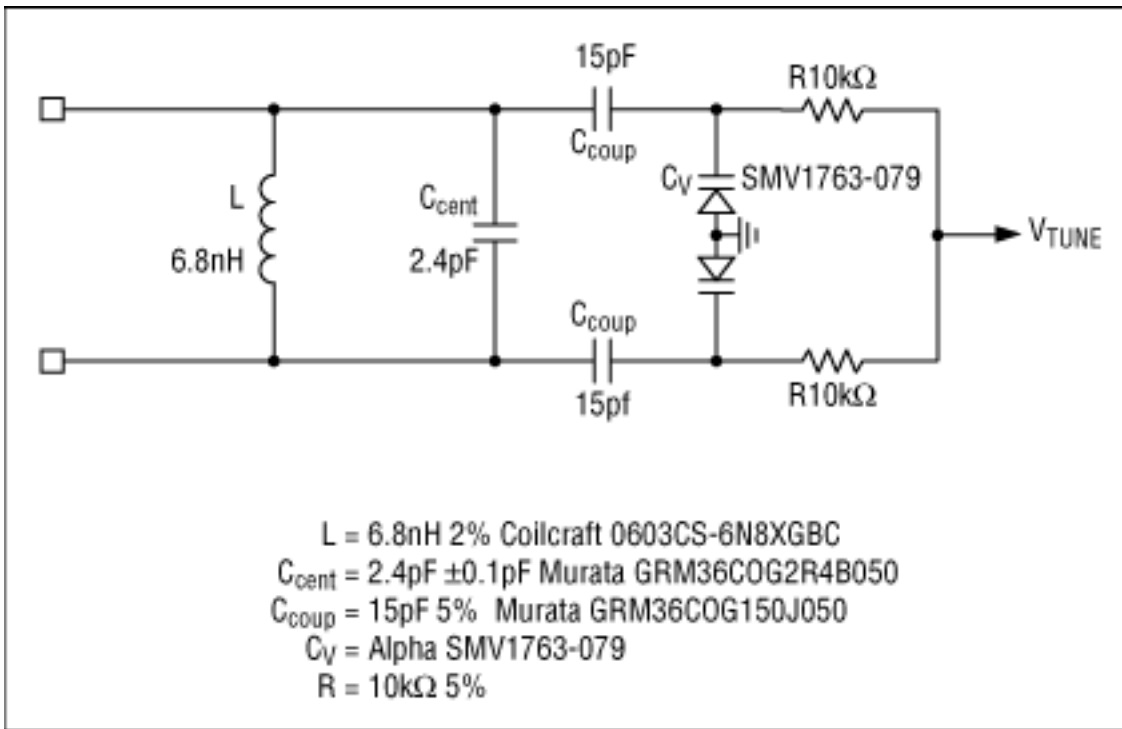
15pF

R10kΩ

$C_{coup}$

$C_V$ SMV1763-079

L

$C_{cent}$

$V_{TUNE}$

6.8nH

2.4pF

$C_{coup}$

15pf

R10kΩ

L = 6.8nH 2% Coilcraft 0603CS-6N8XGBC
$C_{cent}$ = 2.4pF ±0.1pF Murata GRM36COG2R4B050
$C_{coup}$ = 15pF 5% Murata GRM36COG150J050
$C_V$ = Alpha SMV1763-079
R = 10kΩ 5%